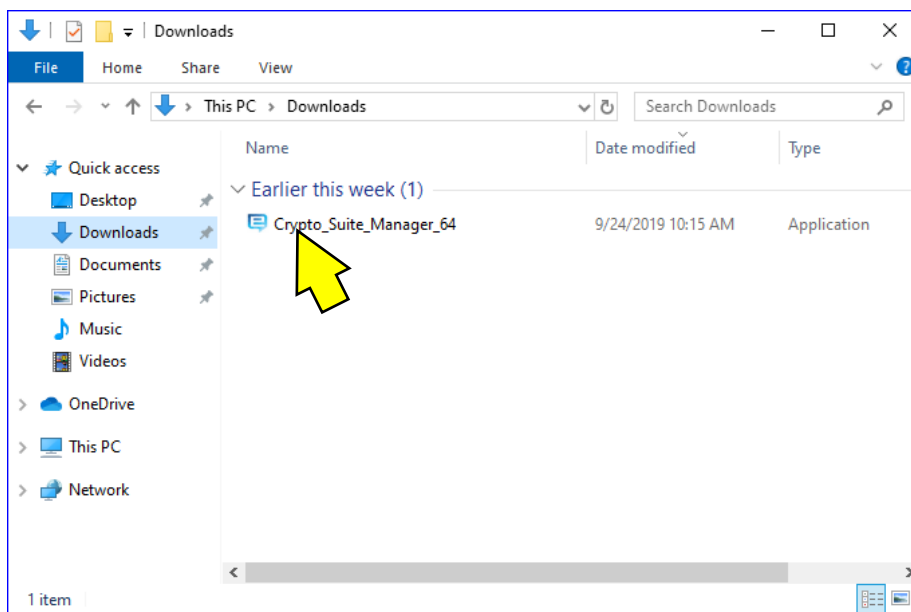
Downloads

File Home Share View

This PC > Downloads

Search Downloads

Name

Date modified

Type

Quick access

Desktop

Downloads

Documents

Pictures

Music

Videos

OneDrive

This PC

Network

Earlier this week (1)

Crypto_Suite_Manager_64

9/24/2019 10:15 AM

Application

1 item